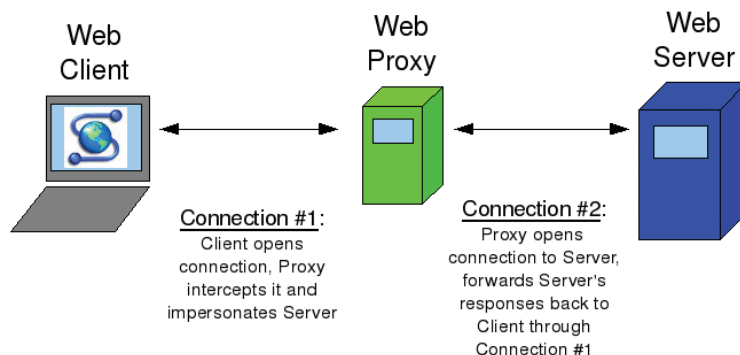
Web Client

Web Proxy

Web Server

Connection #1:
Client opens connection, Proxy intercepts it and impersonates Server

Connection #2:
Proxy opens connection to Server, forwards Server's responses back to Client through Connection #1